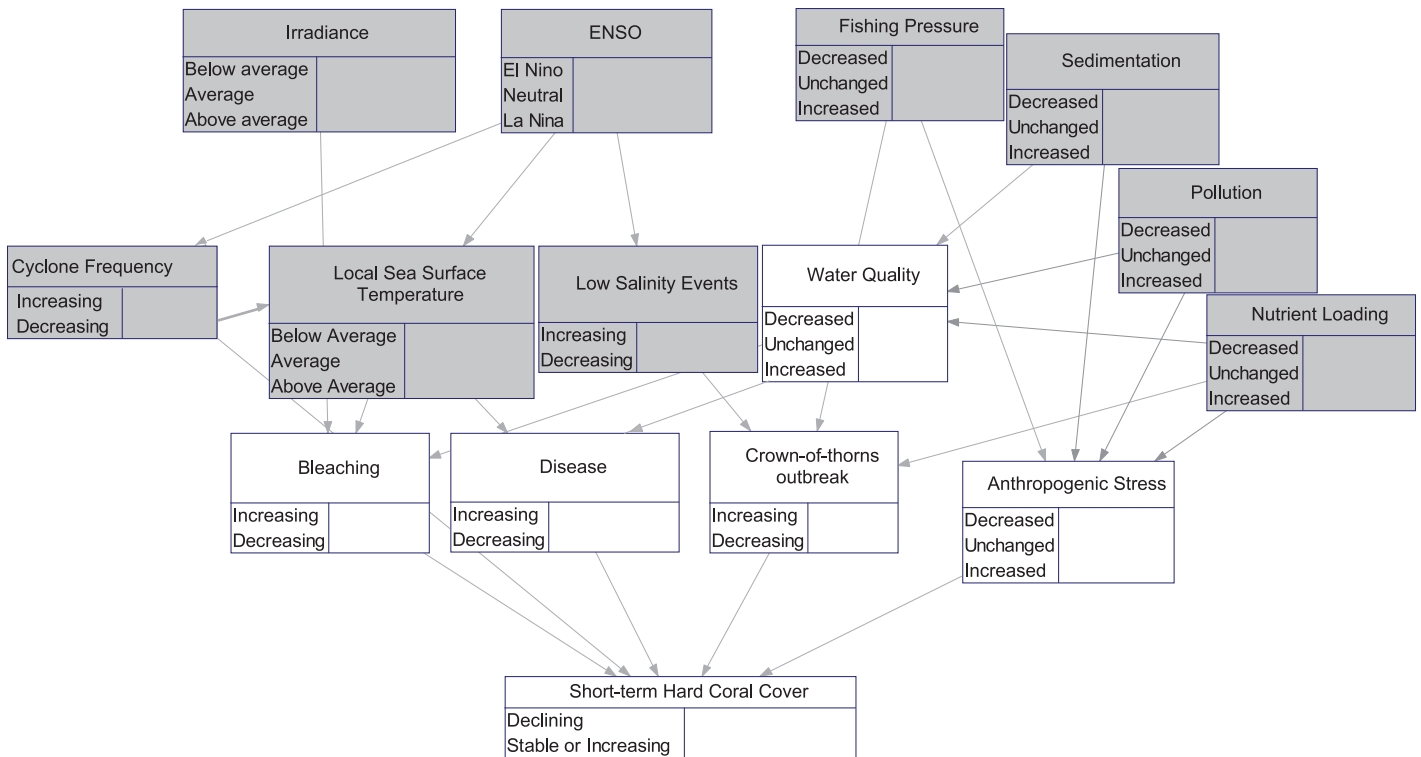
Irradiance
Below average
Average
Above average

ENSO
El Nino
Neutral
La Nina

Fishing Pressure
Decreased
Unchanged
Increased

Sedimentation
Decreased
Unchanged
Increased

Pollution
Decreased
Unchanged
Increased

Cyclone Frequency
Increasing
Decreasing

Local Sea Surface Temperature
Below Average
Average
Above Average

Low Salinity Events
Increasing
Decreasing

Water Quality
Decreased
Unchanged
Increased

Nutrient Loading
Decreased
Unchanged
Increased

Bleaching
Increasing
Decreasing

Disease
Increasing
Decreasing

Crown-of-thorns outbreak
Increasing
Decreasing

Anthropogenic Stress
Decreased
Unchanged
Increased

Short-term Hard Coral Cover
Declining
Stable or Increasing